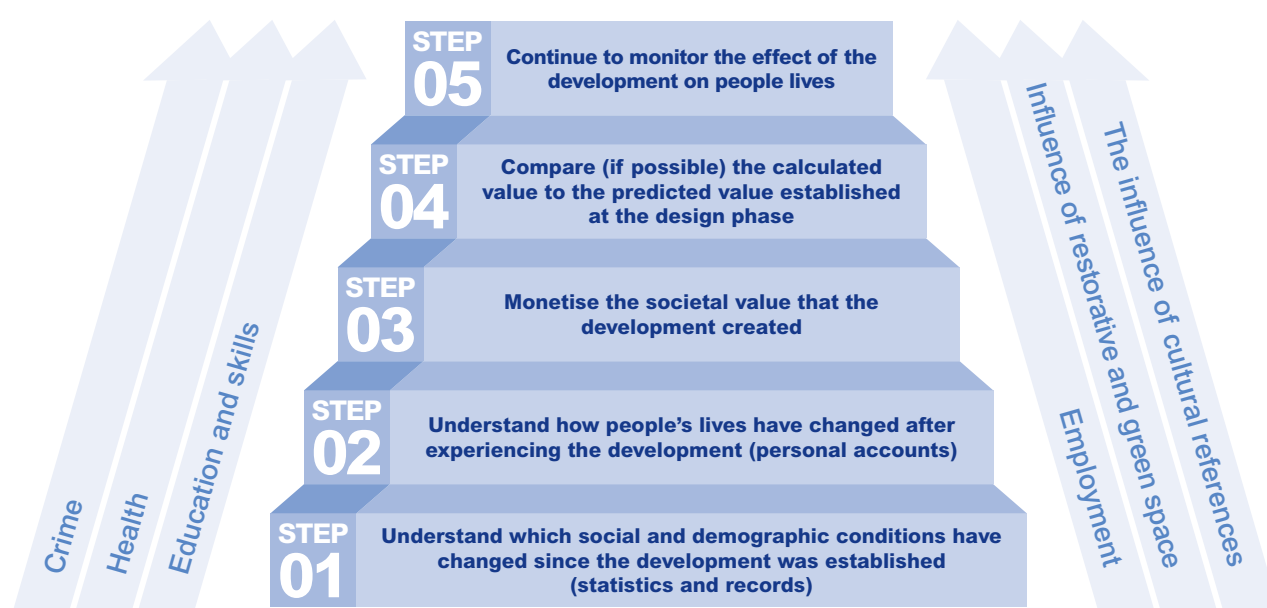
STEP 05
Continue to monitor the effect of the development on people lives

STEP 04
Compare (if possible) the calculated value to the predicted value established at the design phase

STEP 03
Monetise the societal value that the development created

STEP 02
Understand how people's lives have changed after experiencing the development (personal accounts)

STEP 01
Understand which social and demographic conditions have changed since the development was established (statistics and records)

Crime
Health
Education and skills

Employment
Influence of restorative and green space
The influence of cultural references